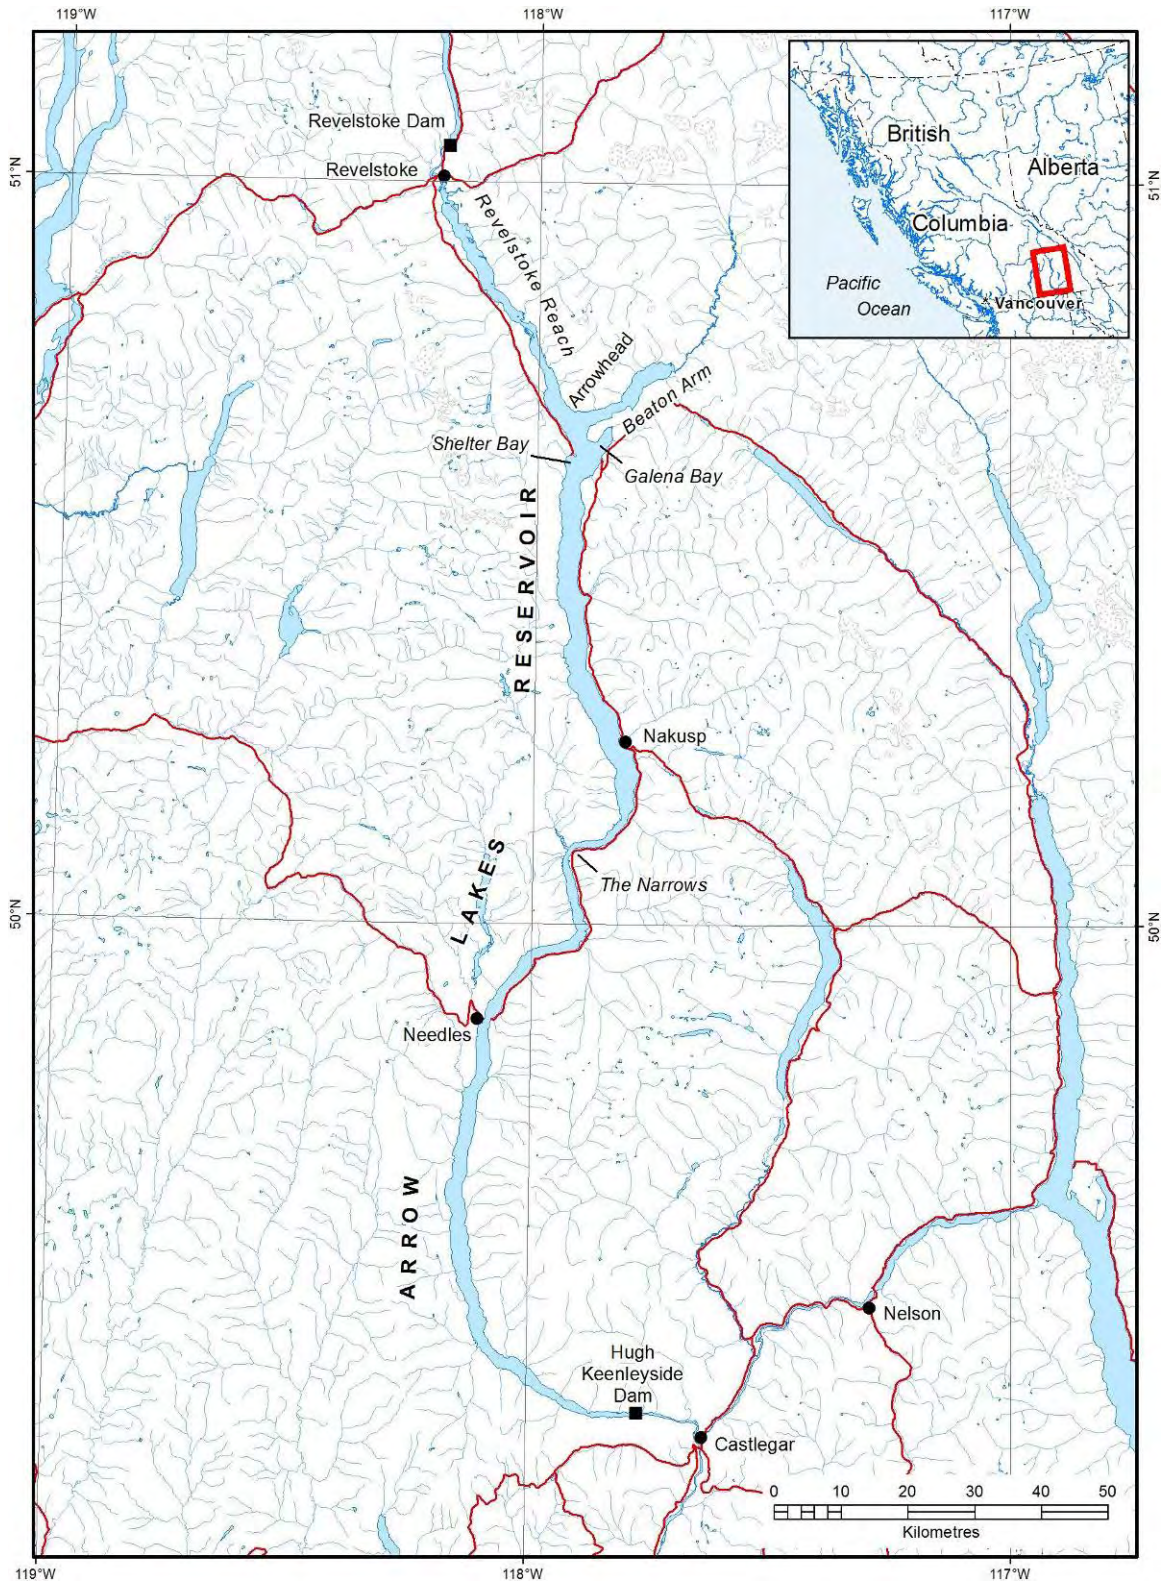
119°W
118°W
117°W

British
Alberta
Columbia
Pacific
Ocean
Vancouver

51°N
51°N

Revelstoke Dam
Revelstoke
Revelstoke Reach
Arrowhead
Beaton Arm
Shelter Bay
Galena Bay
RESERVOIR
Nakusp
LAKES
The Narrows

50°N
50°N

Needles
ARROW
Nelson
Hugh Keenleyside Dam
Castlegar

0 10 20 30 40 50
Kilometres

119°W
118°W
117°W